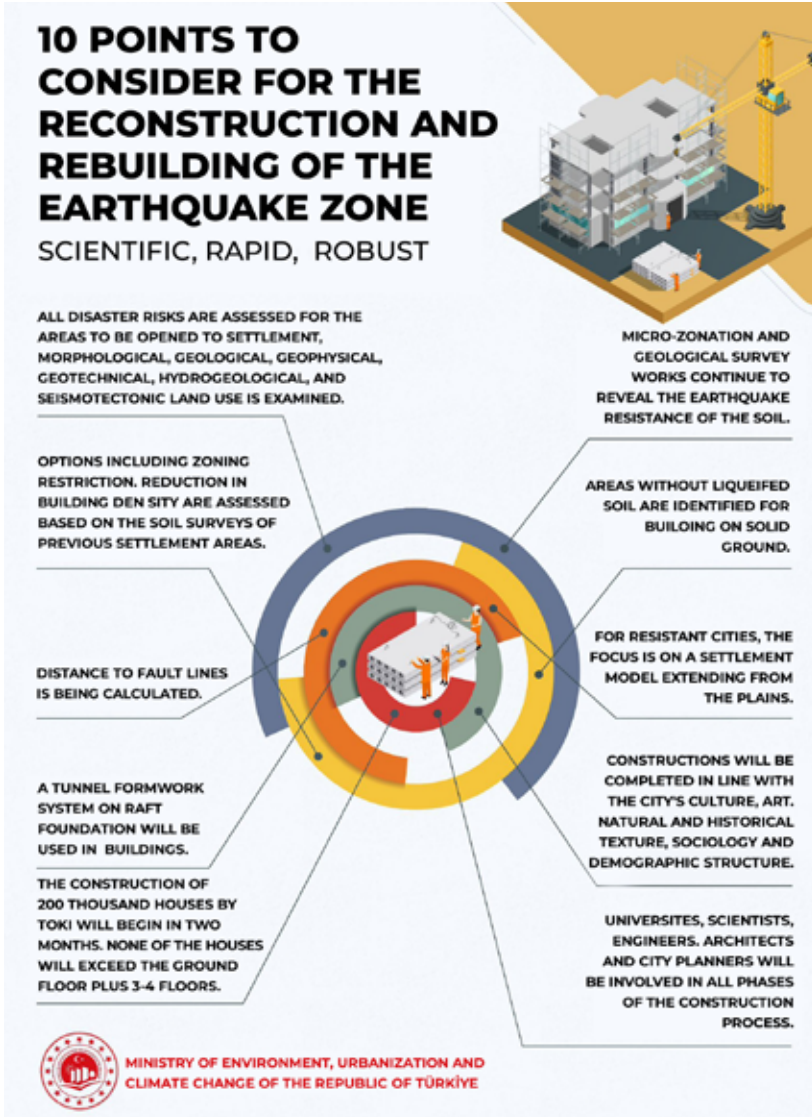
10 POINTS TO CONSIDER FOR THE RECONSTRUCTION AND REBUILDING OF THE EARTHQUAKE ZONE

SCIENTIFIC, RAPID, ROBUST

ALL DISASTER RISKS ARE ASSESSED FOR THE AREAS TO BE OPENED TO SETTLEMENT, MORPHOLOGICAL, GEOLOGICAL, GEOPHYSICAL, GEOTECHNICAL, HYDROGEOLOGICAL, AND SEISMOTECTONIC LAND USE IS EXAMINED.

MICRO-ZONATION AND GEOLOGICAL SURVEY WORKS CONTINUE TO REVEAL THE EARTHQUAKE RESISTANCE OF THE SOIL.

OPTIONS INCLUDING ZONING RESTRICTION. REDUCTION IN BUILDING DEN SITY ARE ASSESSED BASED ON THE SOIL SURVEYS OF PREVIOUS SETTLEMENT AREAS.

AREAS WITHOUT LIQUEFIED SOIL ARE IDENTIFIED FOR BUILOING ON SOLID GROUND.

FOR RESISTANT CITIES, THE FOCUS IS ON A SETTLEMENT MODEL EXTENDING FROM THE PLAINS.

DISTANCE TO FAULT LINES IS BEING CALCULATED.

CONSTRUCTIONS WILL BE COMPLETED IN LINE WITH THE CITY'S CULTURE, ART. NATURAL AND HISTORICAL TEXTURE, SOCIOLOGY AND DEMOGRAPHIC STRUCTURE.

A TUNNEL FORMWORK SYSTEM ON RAFT FOUNDATION WILL BE USED IN BUILDINGS.

THE CONSTRUCTION OF 200 THOUSAND HOUSES BY TOKI WILL BEGIN IN TWO MONTHS. NONE OF THE HOUSES WILL EXCEED THE GROUND FLOOR PLUS 3-4 FLOORS.

UNIVERSITES, SCIENTISTS, ENGINEERS. ARCHITECTS AND CITY PLANNERS WILL BE INVOLVED IN ALL PHASES OF THE CONSTRUCTION PROCESS.

MINISTRY OF ENVIRONMENT, URBANIZATION AND CLIMATE CHANGE OF THE REPUBLIC OF TÜRKİYE